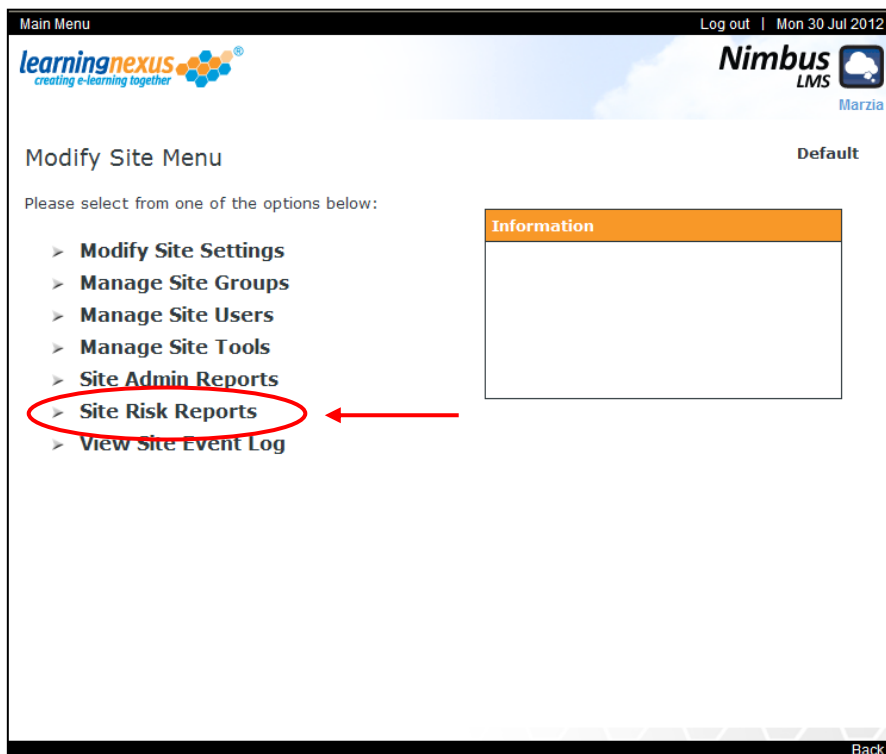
Main Menu

Log out | Mon 30 Jul 2012

learningnexus®
creating e-learning together

Nimbus
LMS

Marzia

Modify Site Menu

Default

Please select from one of the options below:

Information

- Modify Site Settings
- Manage Site Groups
- Manage Site Users
- Manage Site Tools
- Site Admin Reports
- Site Risk Reports
- View Site Event Log

Back